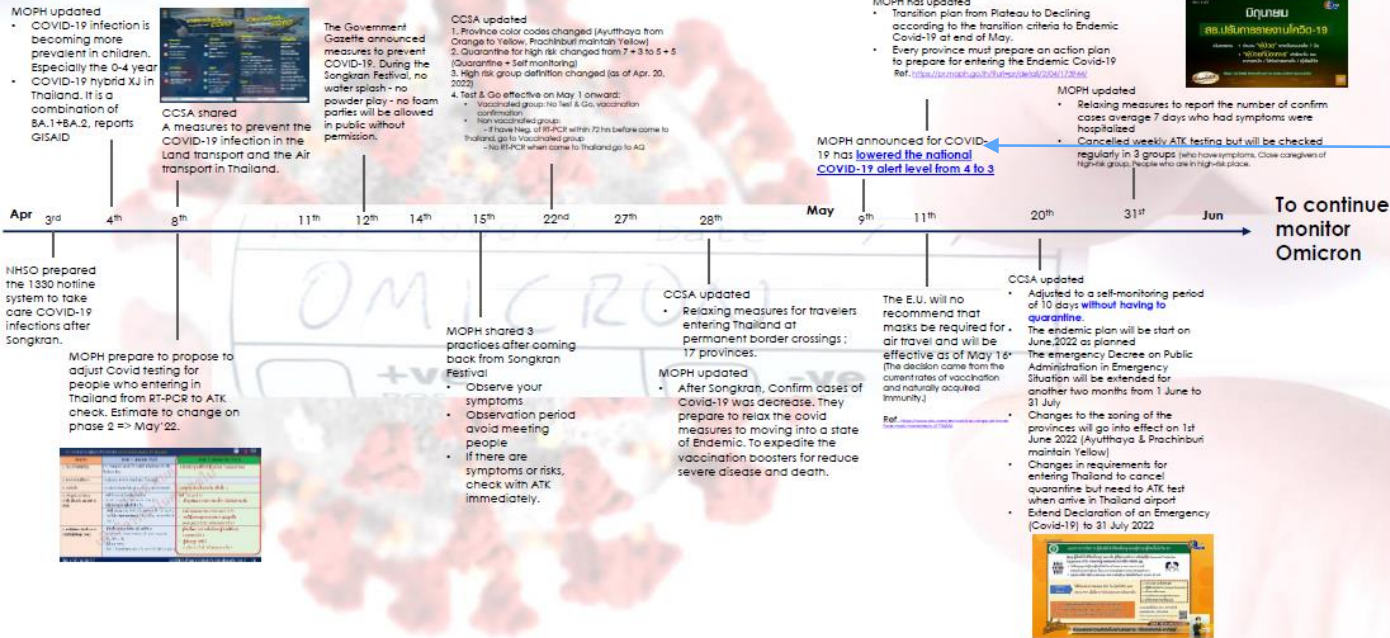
MOPH updated
• COVID-19 infection is becoming more prevalent in children. Especially the 0-4 year
• COVID-19 hybrid XJ in Thailand. It is a combination of BA.1+BA.2, reports GISAID

CCSA shared
A measures to prevent the COVID-19 infection in the Land transport and the Air transport in Thailand.

The Government Gazette announced measures to prevent COVID-19. During the Songkran Festival, no water splash - no powder play - no foam parties will be allowed in public without permission.

CCSA updated
1. Province color codes changed (Ayutthaya from Orange to Yellow, Prachinburi maintain Yellow)
2. Quarantine for high risk changed from 7 + 3 to 5 + 5 (Quarantine + Self monitoring)
3. High risk group definition changed (as of Apr. 20, 2022)
4. Test & Go effective on May 1 onward:
• Vaccinated group: No Test & Go, vaccination confirmation
• Non vaccinated group:
- If have Neg. of RT-PCR within 72 hrs before come to Thailand, go to Vaccinated group
- No RT-PCR when come to Thailand go to AQ

MOPH has updated
• Transition plan from Plateau to Declining according to the transition criteria to Endemic Covid-19 at end of May.
• Every province must prepare an action plan to prepare for entering the Endemic Covid-19
Ref. https://pr.moph.go.th/?url=pr/detail/2/04/172846/

มิถุนายน
สธ.ปรับการรายงานโควิด-19

MOPH updated
• Relaxing measures to report the number of confirm cases average 7 days who had symptoms were hospitalized
• Cancelled weekly ATK testing but will be checked regularly in 3 groups (who have symptoms, Close caregivers of high-risk group, People who are in high-risk place.

MOPH announced for COVID-19 has lowered the national COVID-19 alert level from 4 to 3

Apr 3rd 4th 8th 11th 12th 14th 15th 22nd 27th 28th May 9th 11th 20th 31st Jun

To continue monitor Omicron

NHSO prepared the 1330 hotline system to take care COVID-19 infections after Songkran.

MOPH prepare to propose to adjust Covid testing for people who entering in Thailand from RT-PCR to ATK check. Estimate to change on phase 2 => May'22.

MOPH shared 3 practices after coming back from Songkran Festival
• Observe your symptoms
• Observation period avoid meeting people
• If there are symptoms or risks, check with ATK immediately.

CCSA updated
• Relaxing measures for travelers entering Thailand at permanent border crossings ; 17 provinces.

MOPH updated
• After Songkran, Confirm cases of Covid-19 was decrease. They prepare to relax the covid measures to moving into a state of Endemic. To expedite the vaccination boosters for reduce severe disease and death.

The E.U. will no recommend that masks be required for air travel and will be effective as of May 16th
(The decision came from the current rates of vaccination and naturally acquired immunity.)
Ref. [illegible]

CCSA updated
• Adjusted to a self-monitoring period of 10 days without having to quarantine.
• The endemic plan will be start on June,2022 as planned
• The emergency Decree on Public Administration in Emergency Situation will be extended for another two months from 1 June to 31 July
• Changes to the zoning of the provinces will go into effect on 1st June 2022 (Ayutthaya & Prachinburi maintain Yellow)
• Changes in requirements for entering Thailand to cancel quarantine but need to ATK test when arrive in Thailand airport
• Extend Declaration of an Emergency (Covid-19) to 31 July 2022